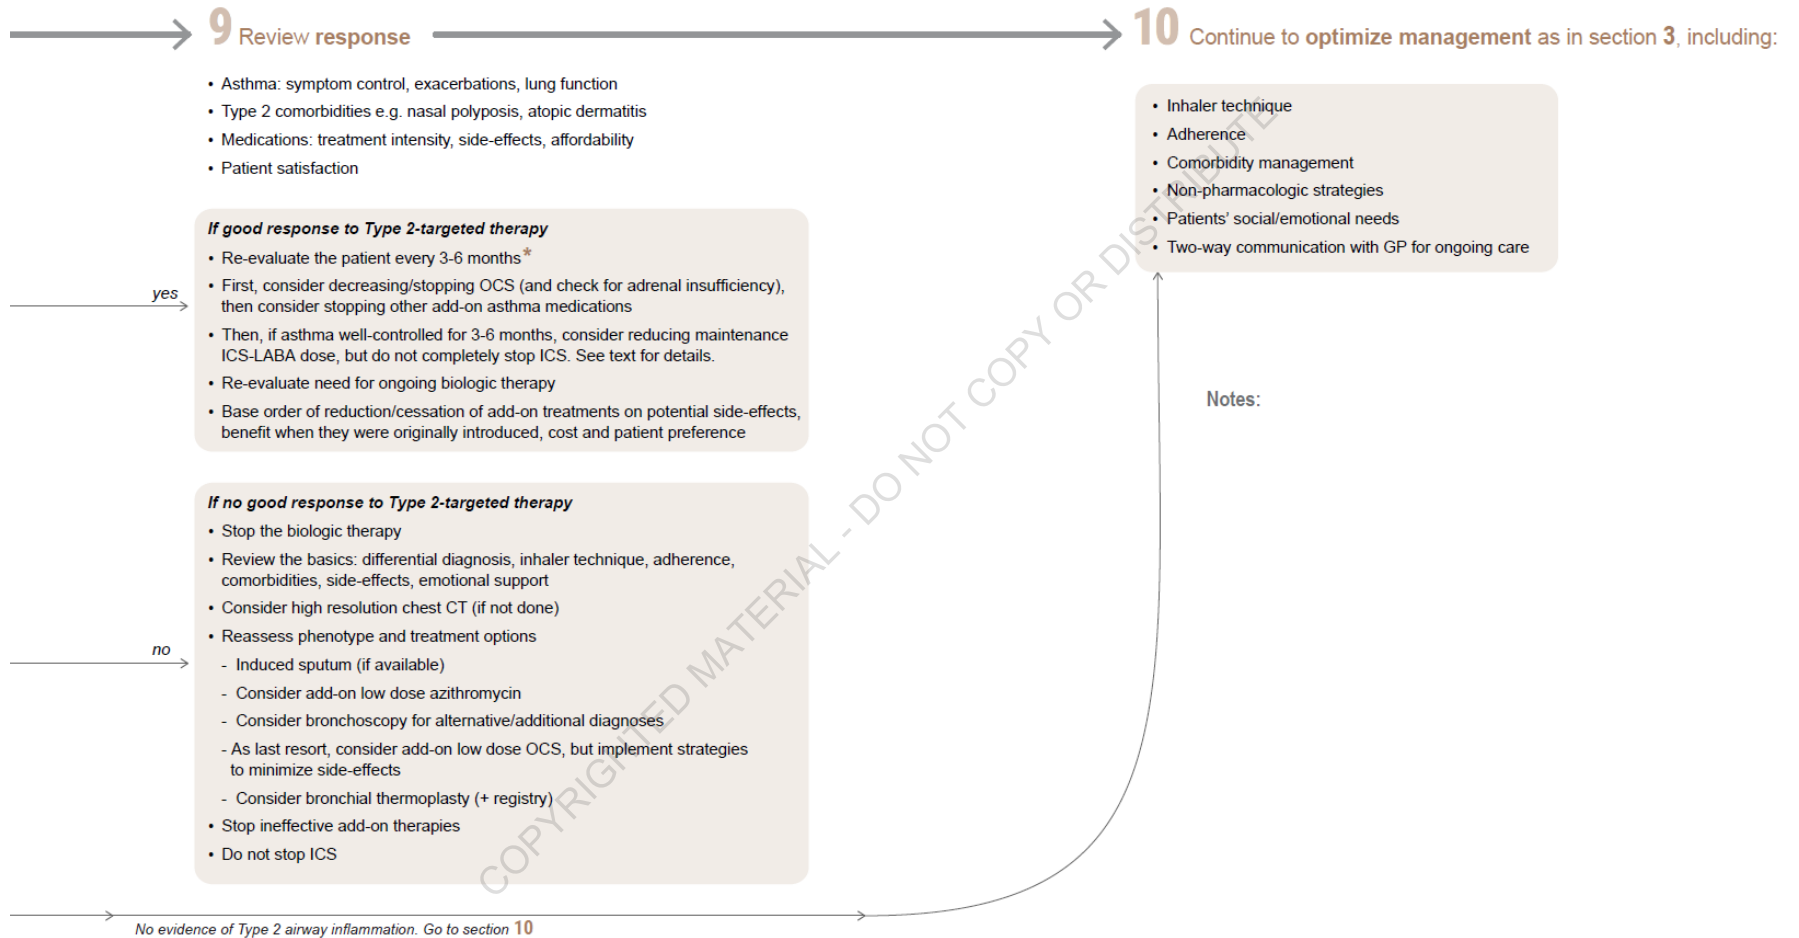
9 Review response

10 Continue to optimize management as in section 3, including:

- Asthma: symptom control, exacerbations, lung function
- Type 2 comorbidities e.g. nasal polyposis, atopic dermatitis
- Medications: treatment intensity, side-effects, affordability
- Patient satisfaction

- Inhaler technique
- Adherence
- Comorbidity management
- Non-pharmacologic strategies
- Patients' social/emotional needs
- Two-way communication with GP for ongoing care

yes

If good response to Type 2-targeted therapy
- Re-evaluate the patient every 3-6 months*
- First, consider decreasing/stopping OCS (and check for adrenal insufficiency), then consider stopping other add-on asthma medications
- Then, if asthma well-controlled for 3-6 months, consider reducing maintenance ICS-LABA dose, but do not completely stop ICS. See text for details.
- Re-evaluate need for ongoing biologic therapy
- Base order of reduction/cessation of add-on treatments on potential side-effects, benefit when they were originally introduced, cost and patient preference

Notes:

no

If no good response to Type 2-targeted therapy
- Stop the biologic therapy
- Review the basics: differential diagnosis, inhaler technique, adherence, comorbidities, side-effects, emotional support
- Consider high resolution chest CT (if not done)
- Reassess phenotype and treatment options
- Induced sputum (if available)
- Consider add-on low dose azithromycin
- Consider bronchoscopy for alternative/additional diagnoses
- As last resort, consider add-on low dose OCS, but implement strategies to minimize side-effects
- Consider bronchial thermoplasty (+ registry)
- Stop ineffective add-on therapies
- Do not stop ICS

No evidence of Type 2 airway inflammation. Go to section 10

COPYRIGHTED MATERIAL - DO NOT COPY OR DISTRIBUTE